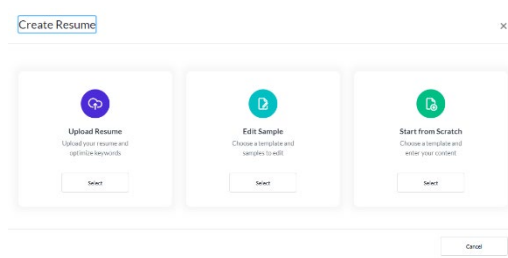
Create Resume

×

Upload Resume
Upload your resume and optimize keywords

Select

Edit Sample
Choose a template and samples to edit

Select

Start from Scratch
Choose a template and enter your content

Select

Cancel